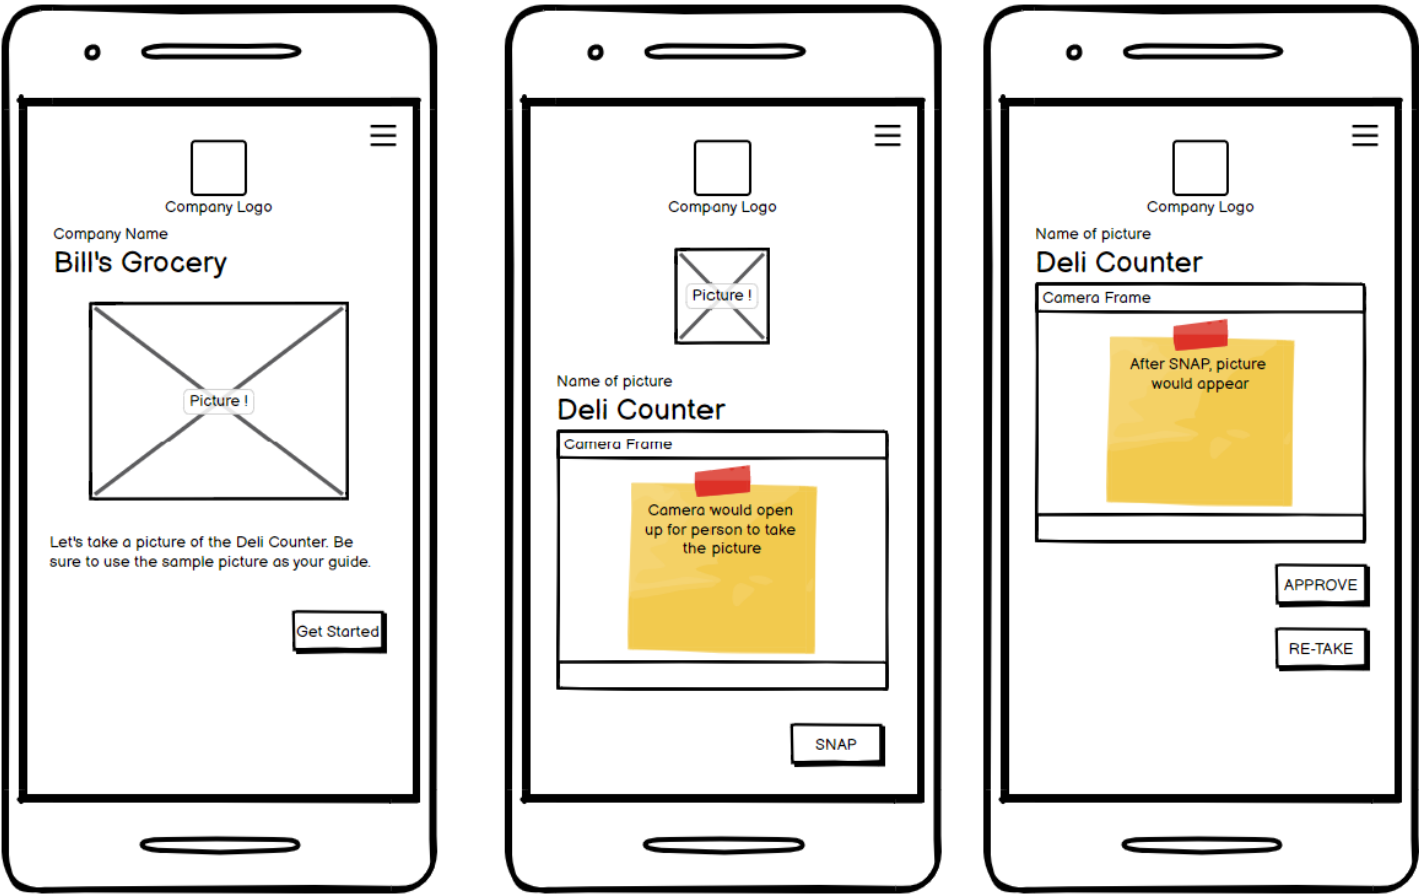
Company Logo

Company Name

Bill's Grocery

Picture !

Let's take a picture of the Deli Counter. Be sure to use the sample picture as your guide.

Get Started

Company Logo

Picture !

Name of picture

Deli Counter

Camera Frame

Camera would open up for person to take the picture

SNAP

Company Logo

Name of picture

Deli Counter

Camera Frame

After SNAP, picture would appear

APPROVE

RE-TAKE